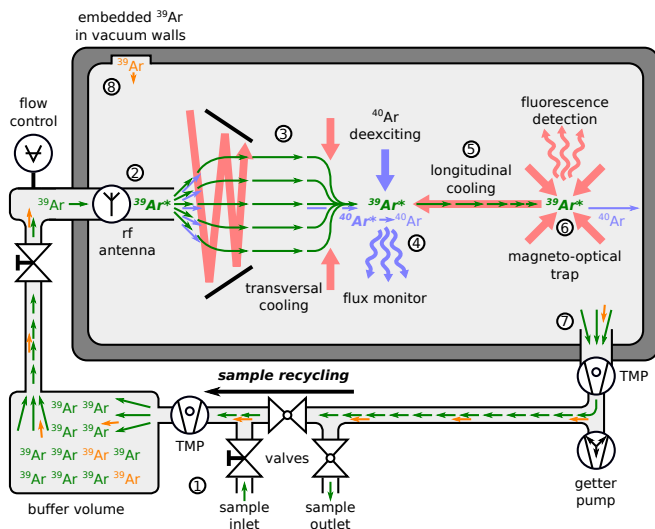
embedded $^{39}$Ar in vacuum walls

$^{39}$Ar

8

flow control

2

$^{39}$Ar

$^{39}$Ar*

rf antenna

3

$^{40}$Ar deexciting

5

longitudinal cooling

fluorescence detection

$^{39}$Ar*

$^{40}$Ar*

$^{40}$Ar

$^{39}$Ar*

$^{40}$Ar

4

6

transversal cooling

flux monitor

magneto-optical trap

7

sample recycling

TMP

$^{39}$Ar $^{39}$Ar
$^{39}$Ar $^{39}$Ar
$^{39}$Ar $^{39}$Ar $^{39}$Ar $^{39}$Ar
$^{39}$Ar $^{39}$Ar $^{39}$Ar $^{39}$Ar

TMP

valves

1

buffer volume

sample inlet

sample outlet

getter pump